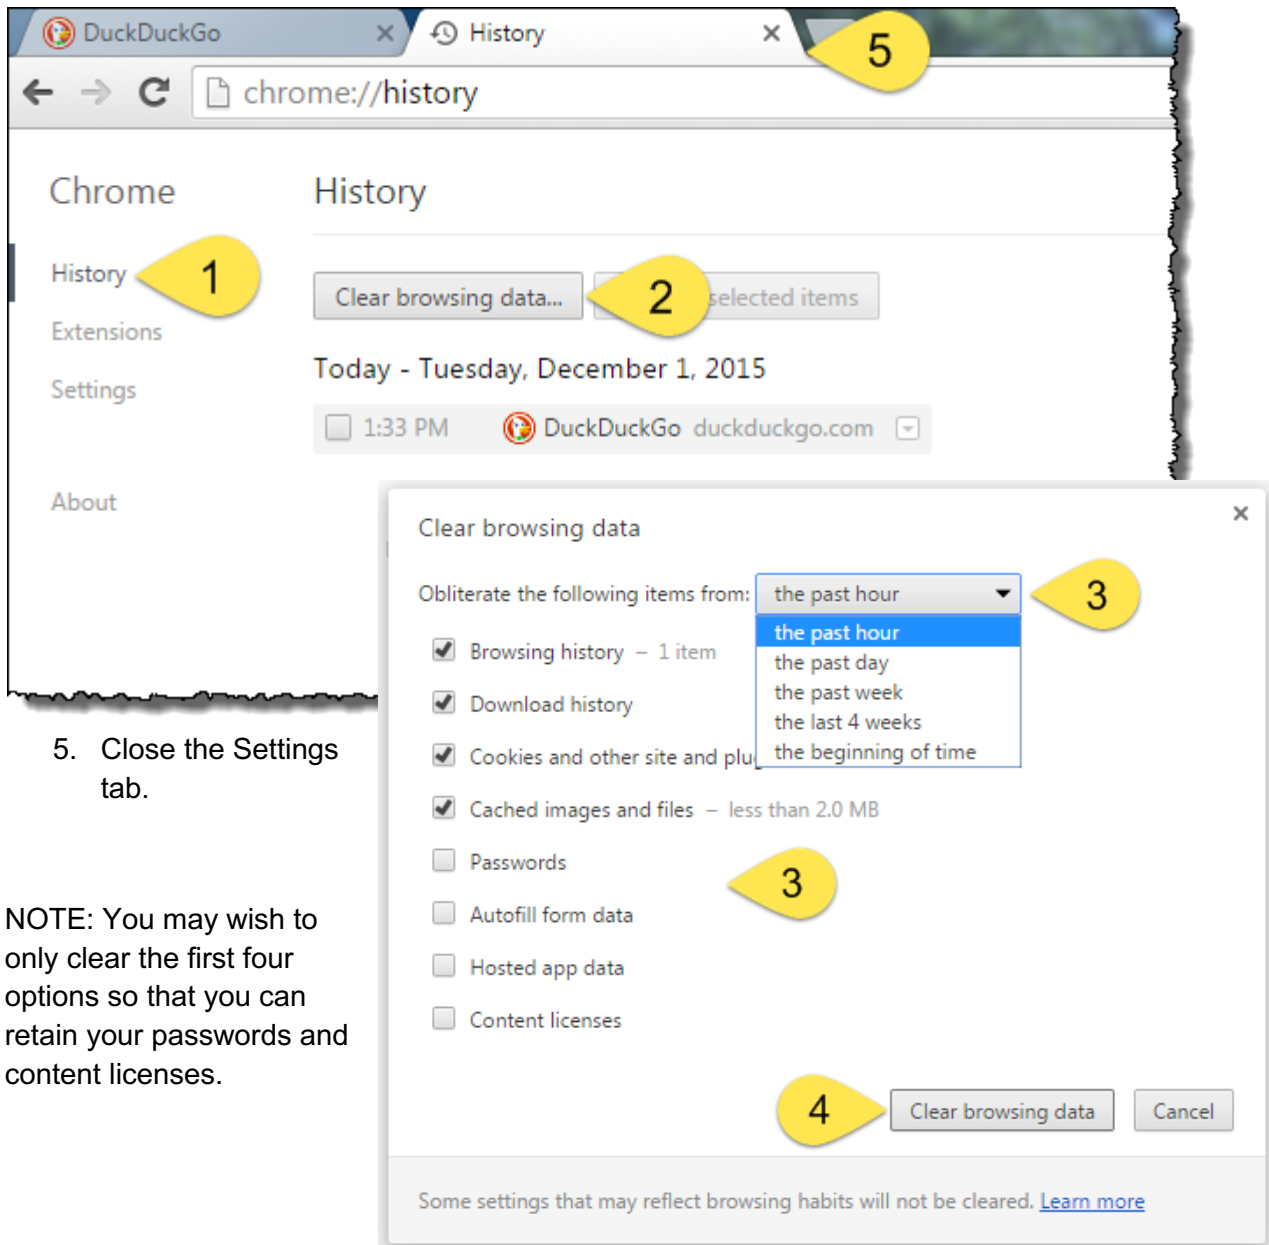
DuckDuckGo ×
History ×
5
chrome://history

Chrome
History
1
Extensions
Settings
About

History
Clear browsing data...
2
selected items
Today - Tuesday, December 1, 2015
1:33 PM DuckDuckGo duckduckgo.com

5. Close the Settings tab.

NOTE: You may wish to only clear the first four options so that you can retain your passwords and content licenses.

Clear browsing data ×
Obliterate the following items from: the past hour
3
the past hour
the past day
the past week
the last 4 weeks
the beginning of time
Browsing history – 1 item
Download history
Cookies and other site and plu
Cached images and files – less than 2.0 MB
Passwords
3
Autofill form data
Hosted app data
Content licenses
4
Clear browsing data
Cancel
Some settings that may reflect browsing habits will not be cleared. Learn more